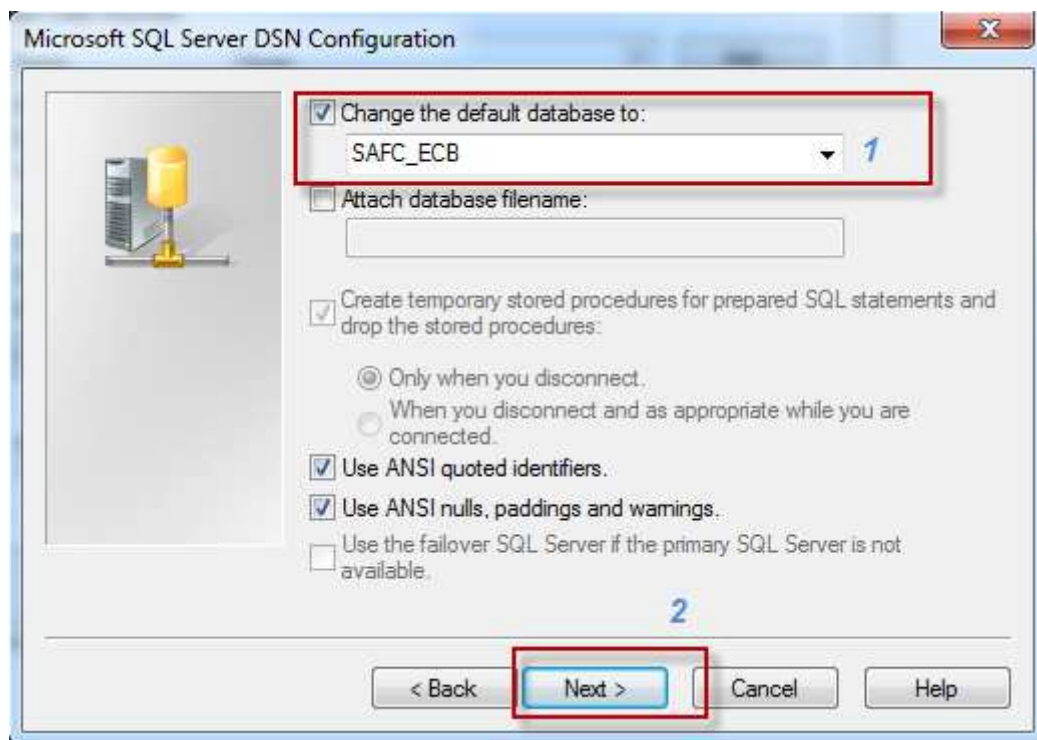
Microsoft SQL Server DSN Configuration

Change the default database to:

SAFC_ECB

1

Attach database filename:

Create temporary stored procedures for prepared SQL statements and drop the stored procedures:

Only when you disconnect.

When you disconnect and as appropriate while you are connected.

Use ANSI quoted identifiers.

Use ANSI nulls, paddings and warnings.

Use the failover SQL Server if the primary SQL Server is not available.

2

< Back

Next >

Cancel

Help